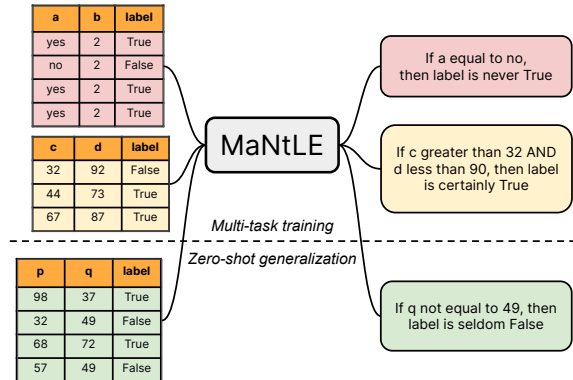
| a | b | label |
|---|---|---|
| yes | 2 | True |
| no | 2 | False |
| yes | 2 | True |
| yes | 2 | True |

| c | d | label |
|---|---|---|
| 32 | 92 | False |
| 44 | 73 | True |
| 67 | 87 | True |

MaNtLE

If a equal to no, then label is never True

If c greater than 32 AND d less than 90, then label is certainly True

Multi-task training

Zero-shot generalization

| p | q | label |
|---|---|---|
| 98 | 37 | True |
| 32 | 49 | False |
| 68 | 72 | True |
| 57 | 49 | False |

If q not equal to 49, then label is seldom False